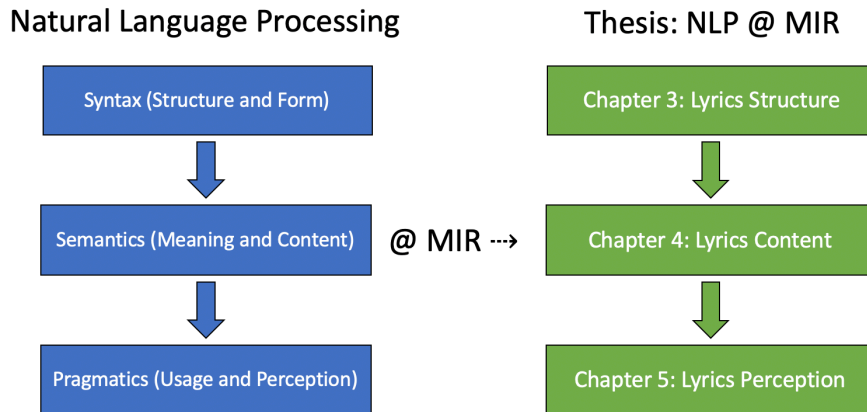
Natural Language Processing

Syntax (Structure and Form)

Semantics (Meaning and Content)

Pragmatics (Usage and Perception)

@ MIR

Thesis: NLP @ MIR

Chapter 3: Lyrics Structure

Chapter 4: Lyrics Content

Chapter 5: Lyrics Perception